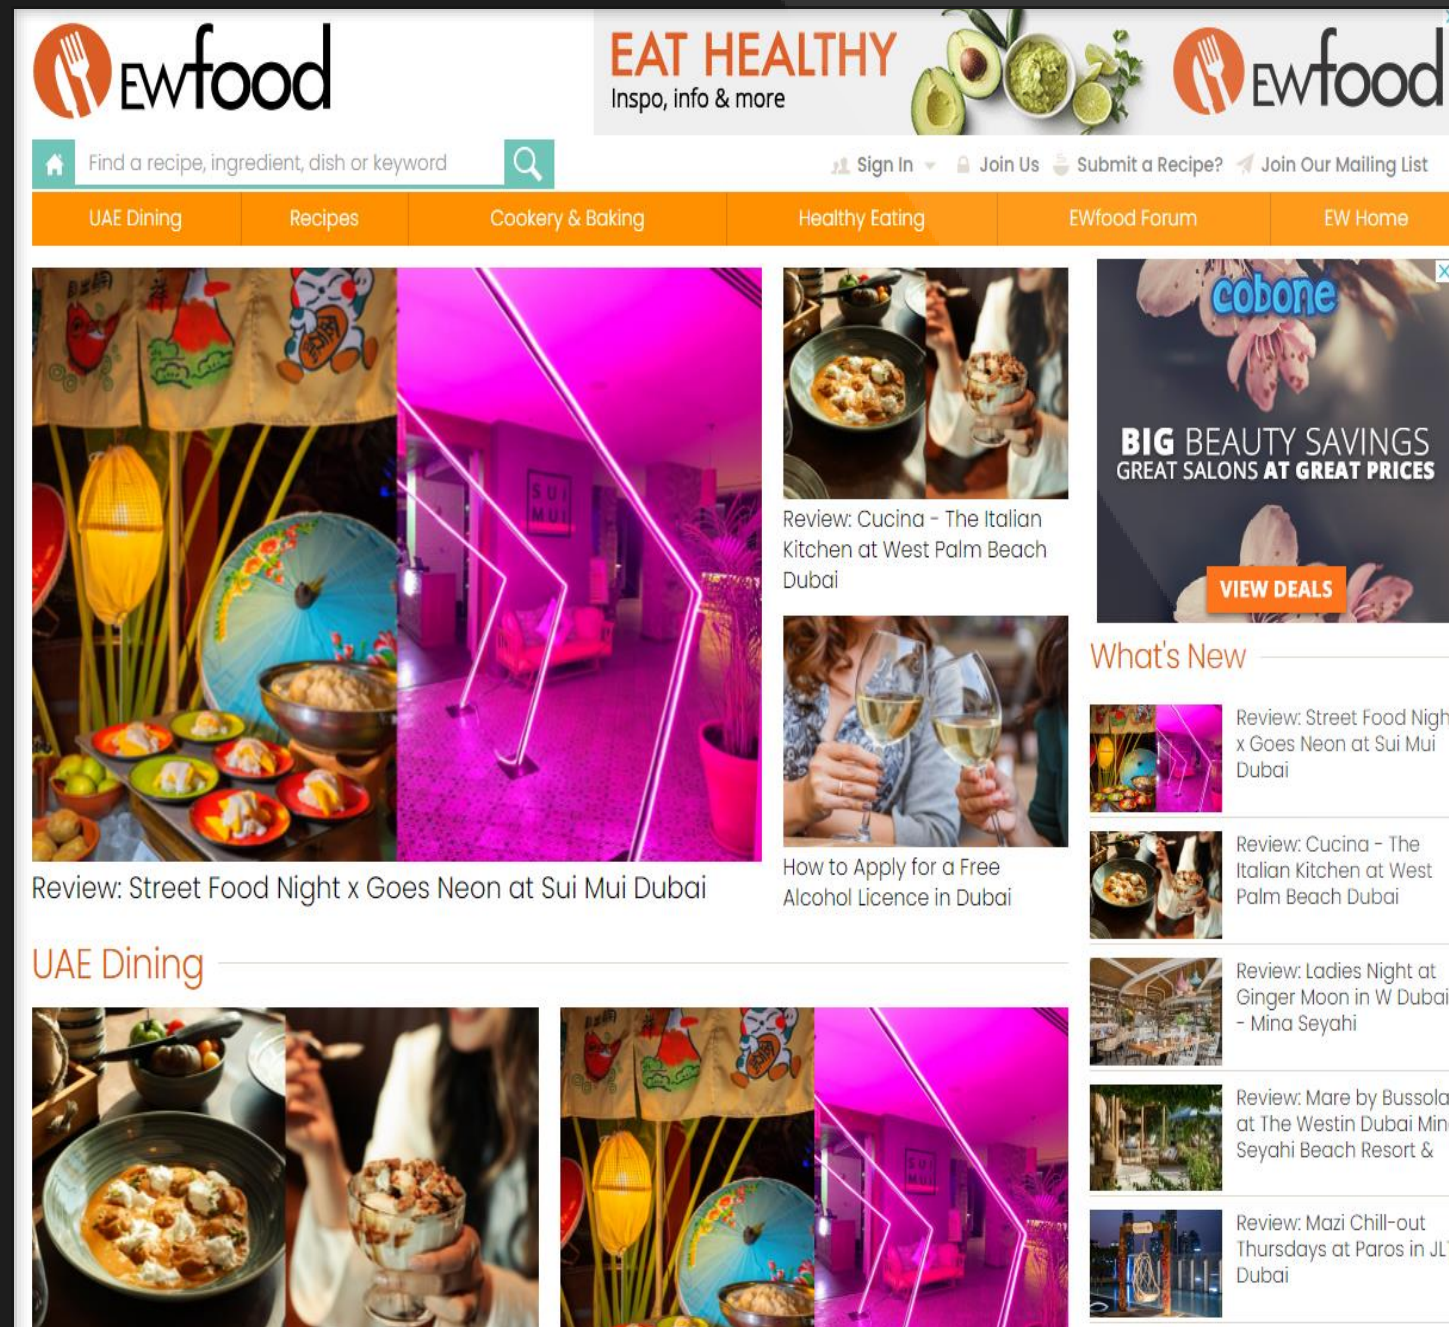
EWfood

EAT HEALTHY
Inspo, info & more
EWfood

Find a recipe, ingredient, dish or keyword

Sign In Join Us Submit a Recipe? Join Our Mailing List

UAE Dining | Recipes | Cookery & Baking | Healthy Eating | EWfood Forum | EW Home

Review: Street Food Night x Goes Neon at Sui Mui Dubai

Review: Cucina - The Italian Kitchen at West Palm Beach Dubai

How to Apply for a Free Alcohol Licence in Dubai

cobone
BIG BEAUTY SAVINGS
GREAT SALONS AT GREAT PRICES
VIEW DEALS

What's New

Review: Street Food Nigh x Goes Neon at Sui Mui Dubai

Review: Cucina - The Italian Kitchen at West Palm Beach Dubai

Review: Ladies Night at Ginger Moon in W Dubai - Mina Seyahi

Review: Mare by Bussola at The Westin Dubai Min Seyahi Beach Resort &

Review: Mazi Chill-out Thursdays at Paros in JL Dubai

UAE Dining